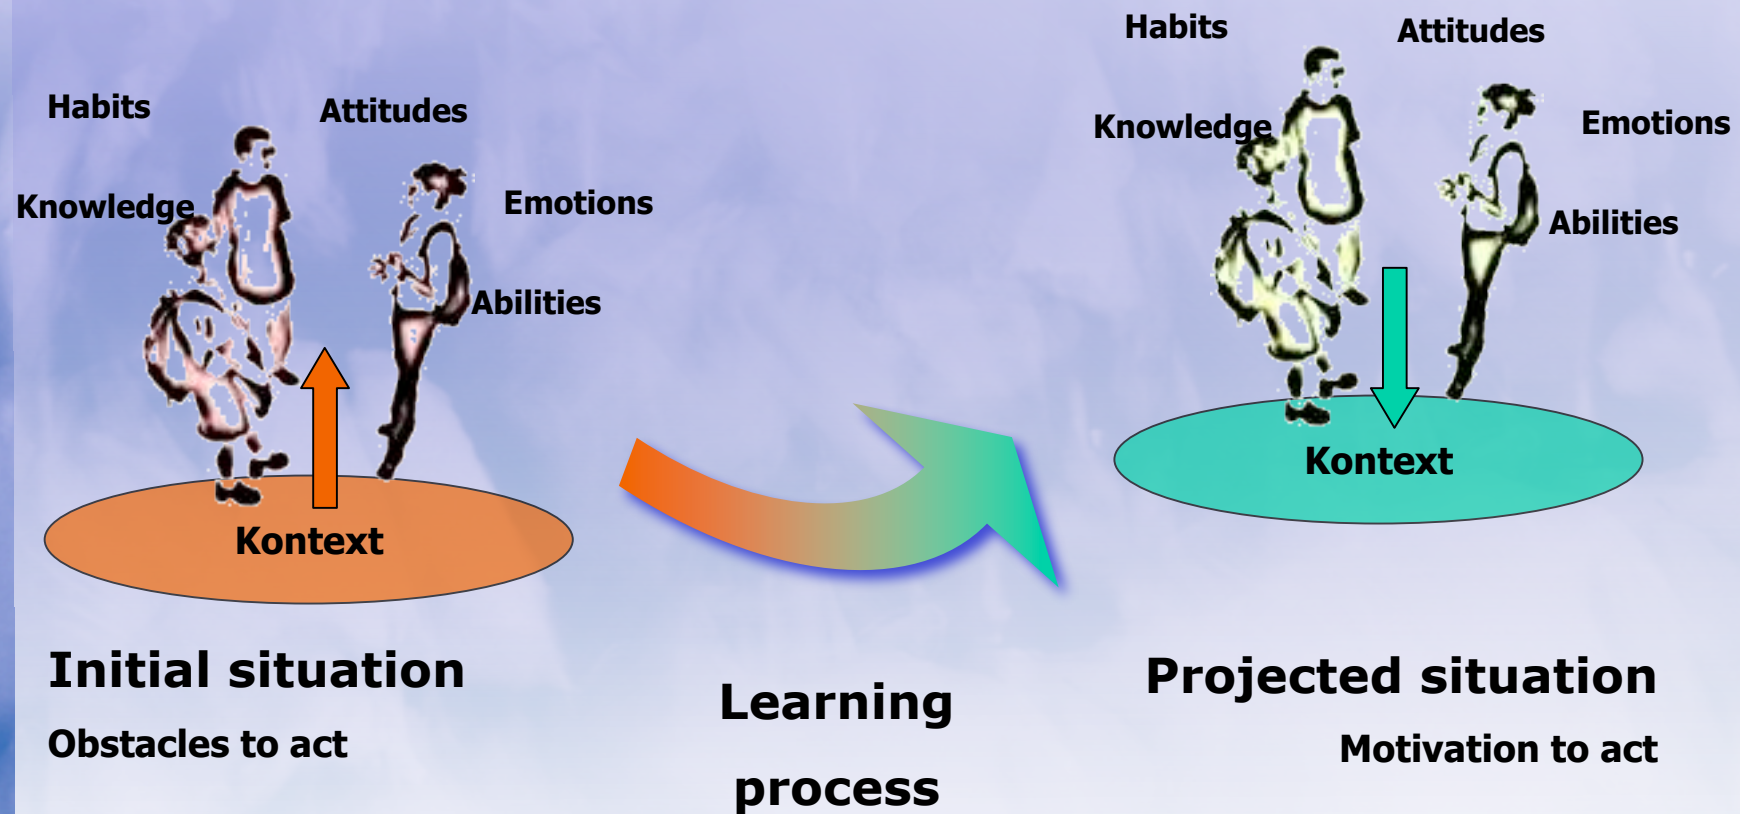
Habits
Attitudes
Knowledge
Emotions
Abilities
Kontext

Habits
Attitudes
Knowledge
Emotions
Abilities
Kontext

Initial situation
Obstacles to act

Learning process

Projected situation
Motivation to act